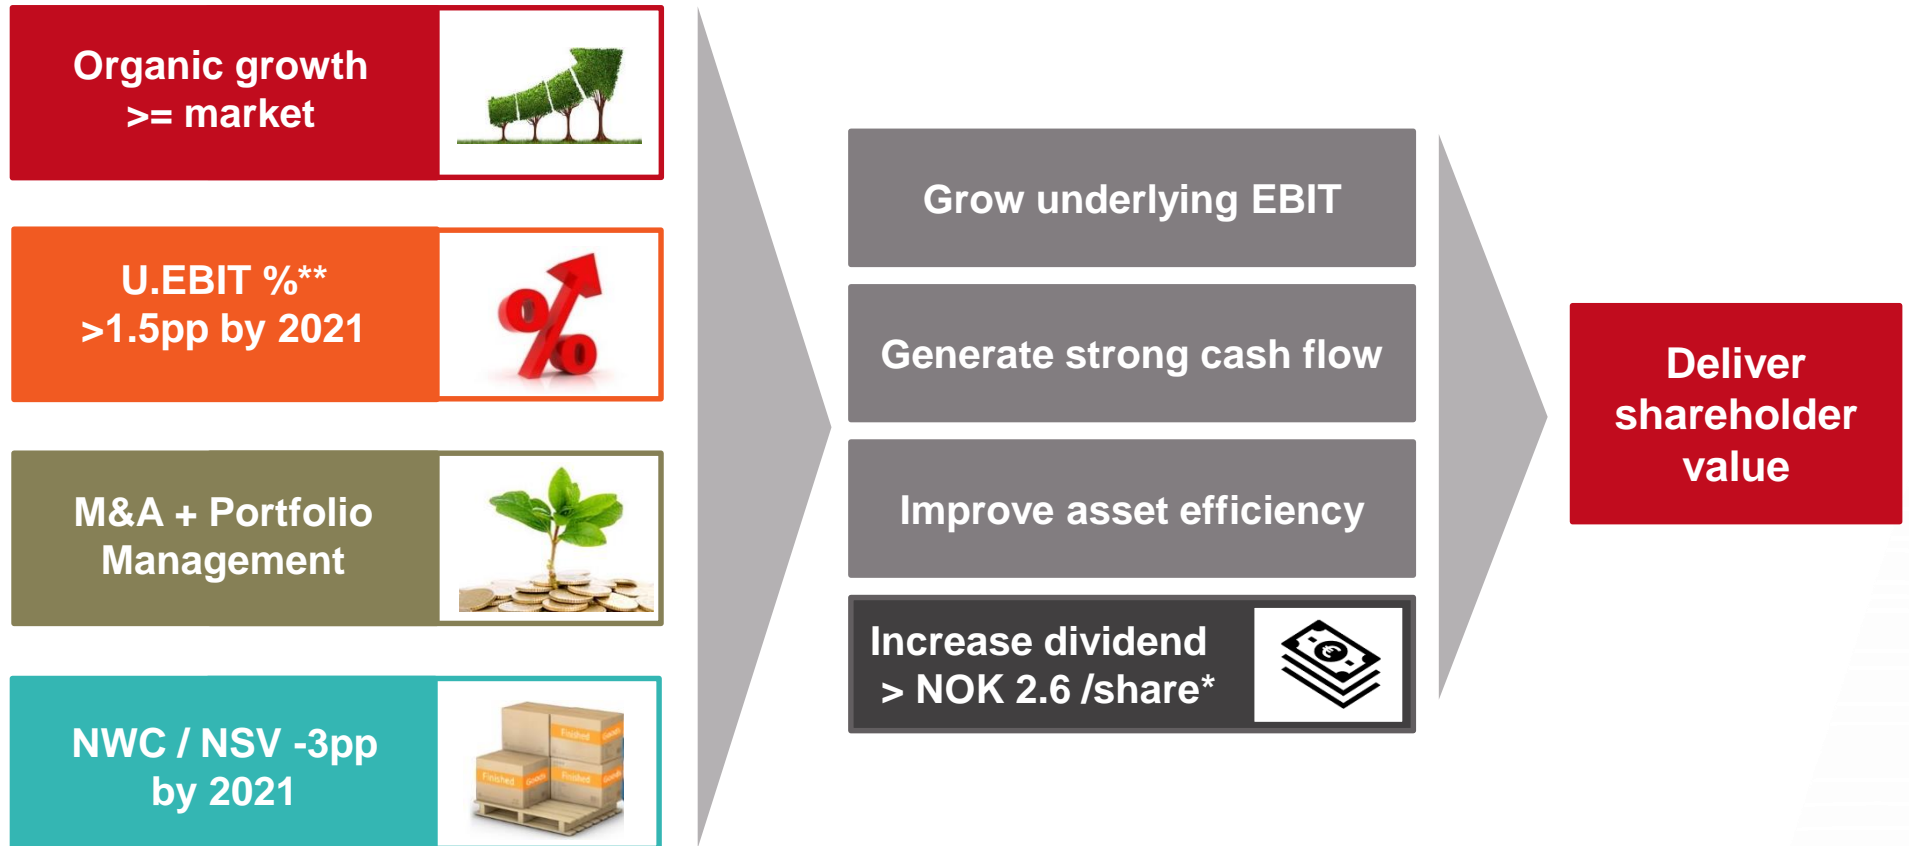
Organic growth >= market

U.EBIT %** >1.5pp by 2021

M&A + Portfolio Management

NWC / NSV -3pp by 2021

Finished Goods

Finished Goods

Finished Goods

Grow underlying EBIT

Generate strong cash flow

Improve asset efficiency

Increase dividend > NOK 2.6 /share*

Deliver shareholder value